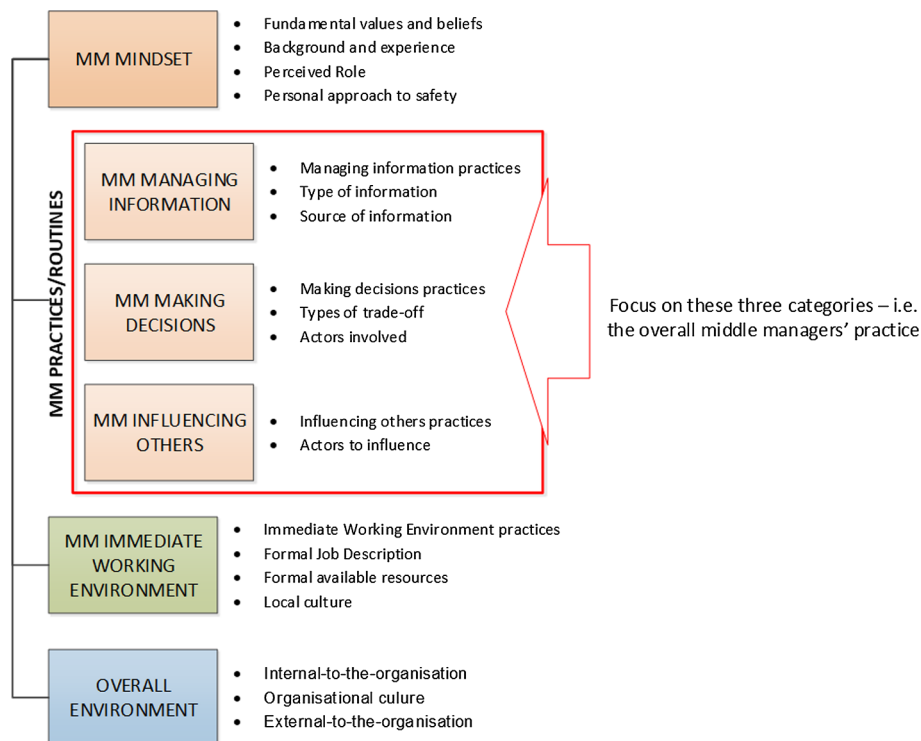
MM MINDSET
- Fundamental values and beliefs
- Background and experience
- Perceived Role
- Personal approach to safety

MM PRACTICES/ROUTINES

MM MANAGING INFORMATION
- Managing information practices
- Type of information
- Source of information

MM MAKING DECISIONS
- Making decisions practices
- Types of trade-off
- Actors involved

MM INFLUENCING OTHERS
- Influencing others practices
- Actors to influence

Focus on these three categories – i.e. the overall middle managers' practice

MM IMMEDIATE WORKING ENVIRONMENT
- Immediate Working Environment practices
- Formal Job Description
- Formal available resources
- Local culture

OVERALL ENVIRONMENT
- Internal-to-the-organisation
- Organisational culure
- External-to-the-organisation